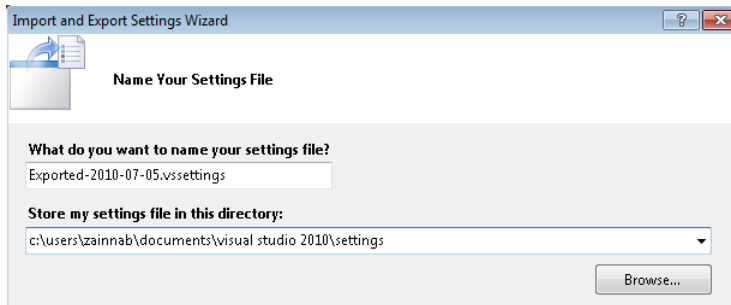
Import and Export Settings Wizard

?

Name Your Settings File

What do you want to name your settings file?

Exported-2010-07-05.vssettings

Store my settings file in this directory:

c:\users\zainnab\documents\visual studio 2010\settings

Browse...